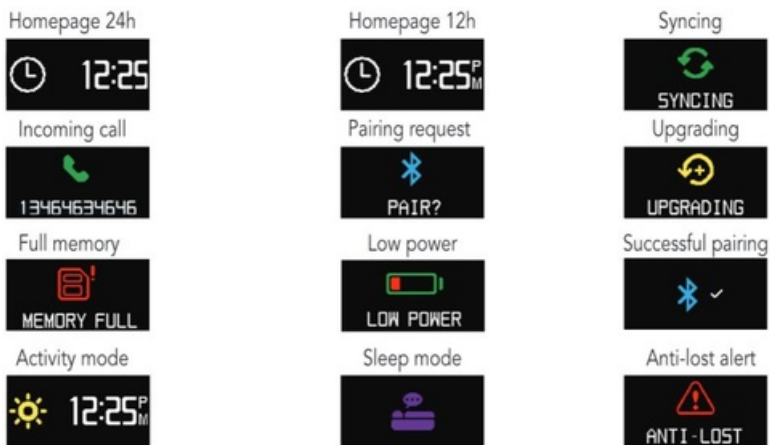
Homepage 24h

12:25

Homepage 12h

12:25 PM

Syncing

SYNCING

Incoming call

13464634646

Pairing request

PAIR?

Upgrading

UPGRADING

Full memory

MEMORY FULL

Low power

LOW POWER

Successful pairing

Activity mode

12:25 PM

Sleep mode

Anti-lost alert

ANTI-LOST